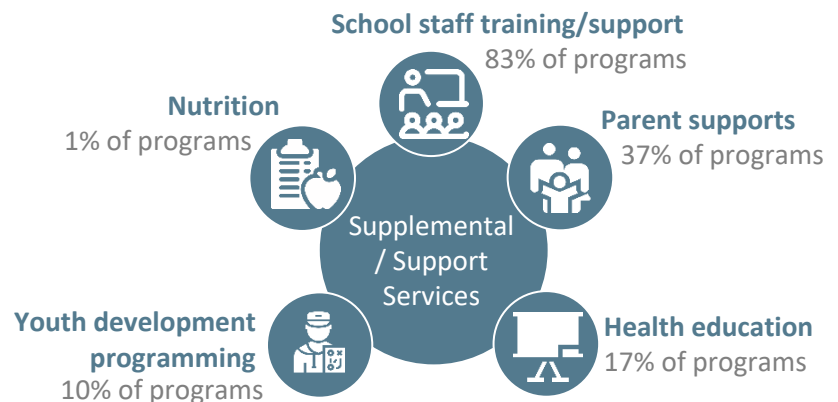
School staff training/support
83% of programs

Nutrition
1% of programs

Parent supports
37% of programs

Supplemental / Support Services

Youth development programming
10% of programs

Health education
17% of programs